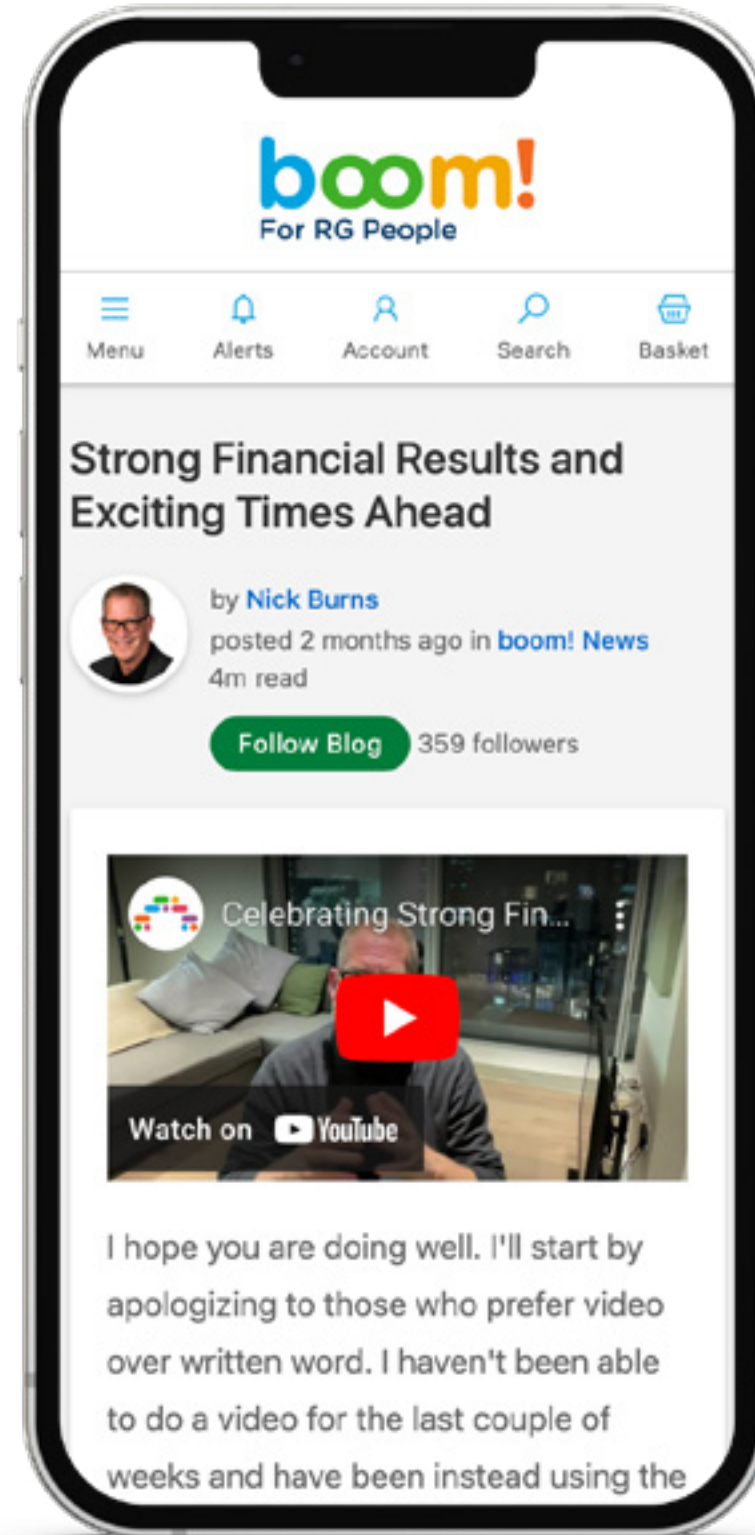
boom!
For RG People

Menu Alerts Account Search Basket

Strong Financial Results and Exciting Times Ahead

by Nick Burns
posted 2 months ago in boom! News
4m read

Follow Blog 359 followers

Celebrating Strong Fin...

Watch on YouTube

I hope you are doing well. I'll start by apologizing to those who prefer video over written word. I haven't been able to do a video for the last couple of weeks and have been instead using the